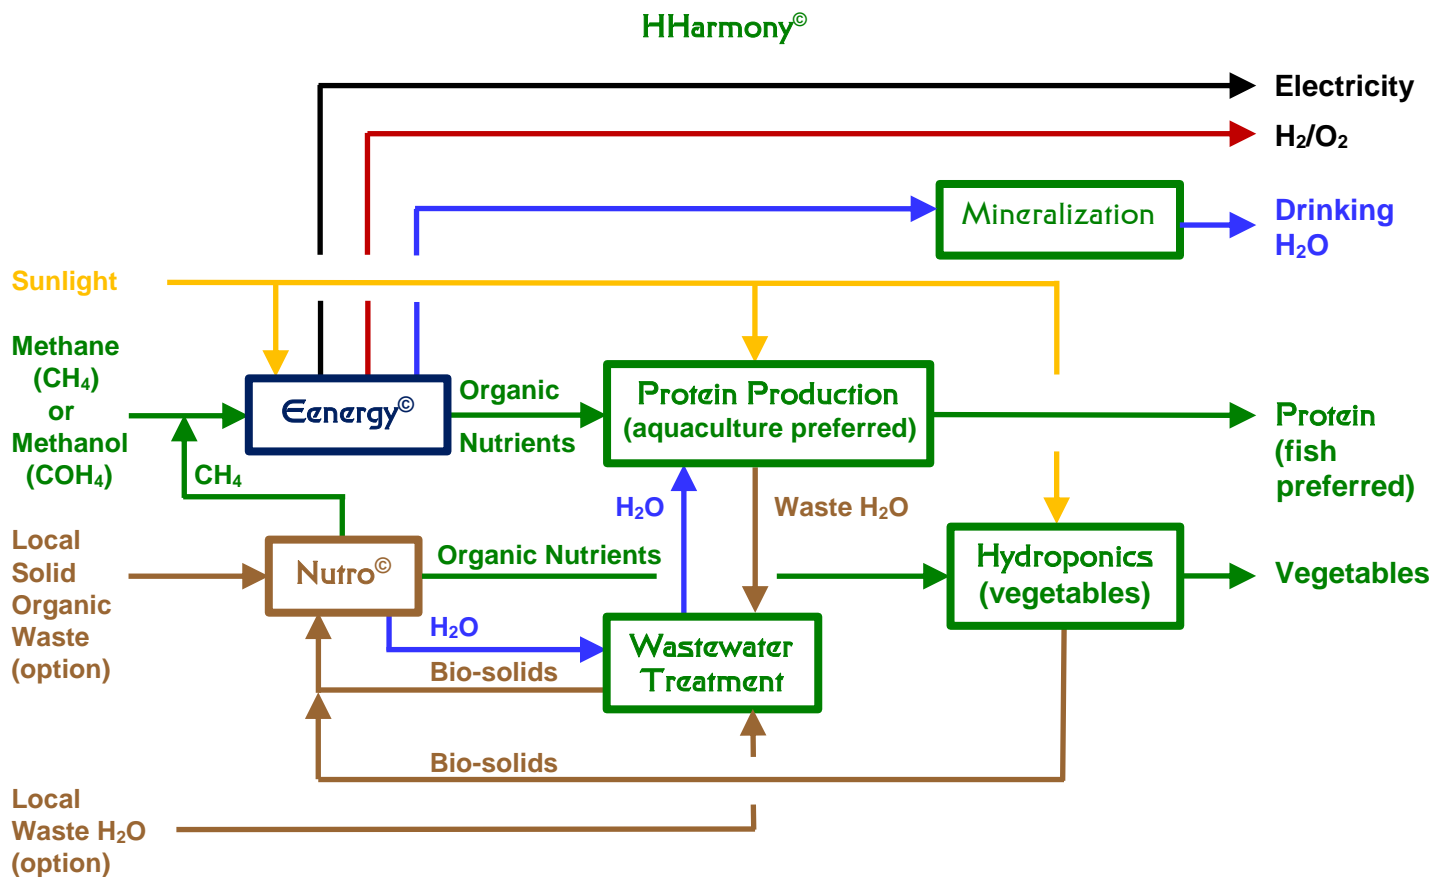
HHarmony©

Electricity

$H_2/O_2$

Mineralization

Drinking $H_2O$

Sunlight

Methane ($CH_4$) or Methanol ($COH_4$)

Eenergy©

Organic Nutrients

Protein Production (aquaculture preferred)

Protein (fish preferred)

$CH_4$

$H_2O$

Waste $H_2O$

Local Solid Organic Waste (option)

Nutro©

Organic Nutrients

Hydroponics (vegetables)

Vegetables

$H_2O$

Wastewater Treatment

Bio-solids

Bio-solids

Local Waste $H_2O$ (option)